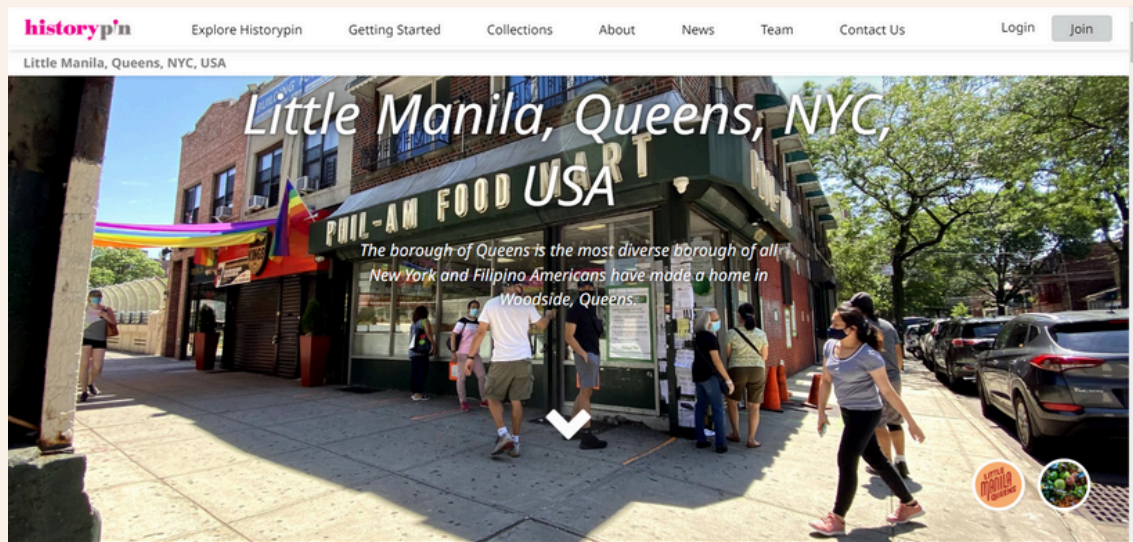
historyp'n

Explore Historypin Getting Started Collections About News Team Contact Us

Login Join

Little Manila, Queens, NYC, USA

Little Manila, Queens, NYC, USA

PHIL-AM FOOD MART

The borough of Queens is the most diverse borough of all New York and Filipino Americans have made a home in Woodside, Queens.

LITTLE MANILA QUEENS